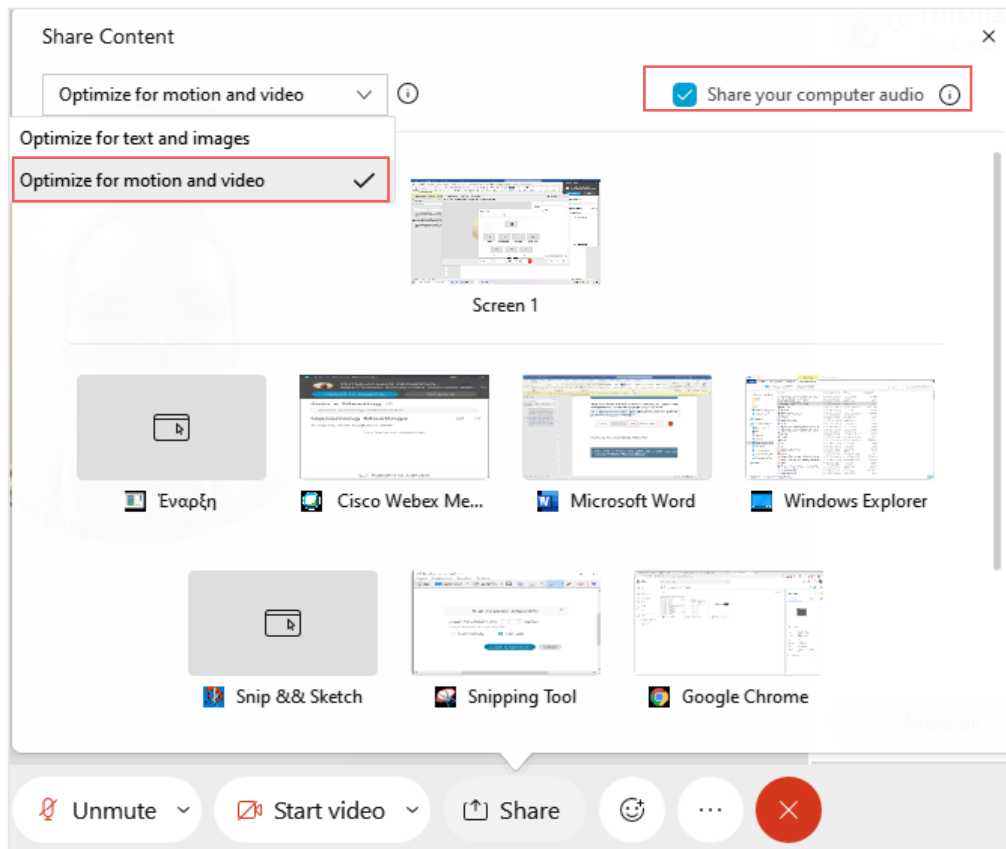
Share Content

Optimize for motion and video

Share your computer audio

Optimize for text and images

Optimize for motion and video

Screen 1

Έναρξη

Cisco Webex Me...

Microsoft Word

Windows Explorer

Snip && Sketch

Snipping Tool

Google Chrome

Unmute

Start video

Share